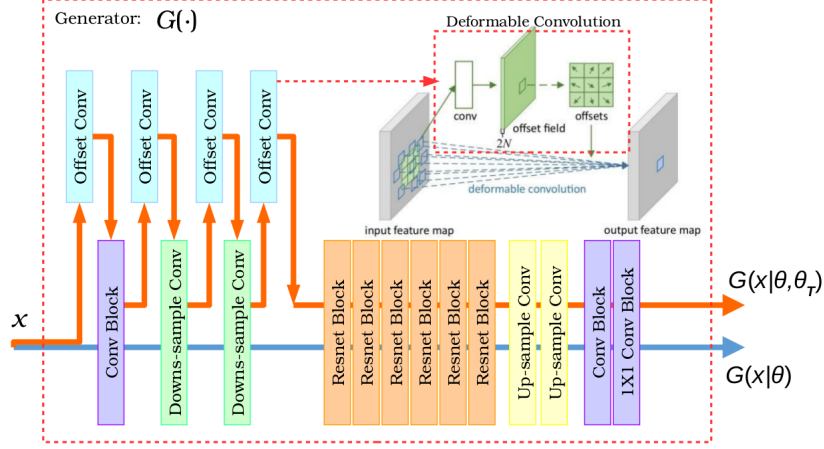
Generator: $G(\cdot)$

Deformable Convolution

Offset Conv

Offset Conv

Offset Conv

Offset Conv

conv

offset field

offsets

$2N$

deformable convolution

input feature map

output feature map

$x$

Conv Block

Downs-sample Conv

Downs-sample Conv

Resnet Block

Resnet Block

Resnet Block

Resnet Block

Resnet Block

Resnet Block

Up-sample Conv

Up-sample Conv

Conv Block

1X1 Conv Block

$G(x|\theta,\theta_T)$

$G(x|\theta)$